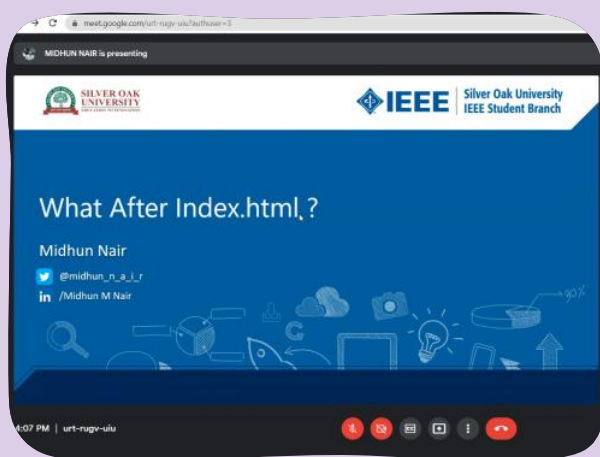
meet.google.com/urt-rugv-uiu?authuser=3

MIDHUN NAIR is presenting

SILVER OAK UNIVERSITY

IEEE | Silver Oak University IEEE Student Branch

What After Index.html ?

Midhun Nair

@midhun_n_a_i_r

/Midhun M Nair

4:07 PM | urt-rugv-uiu